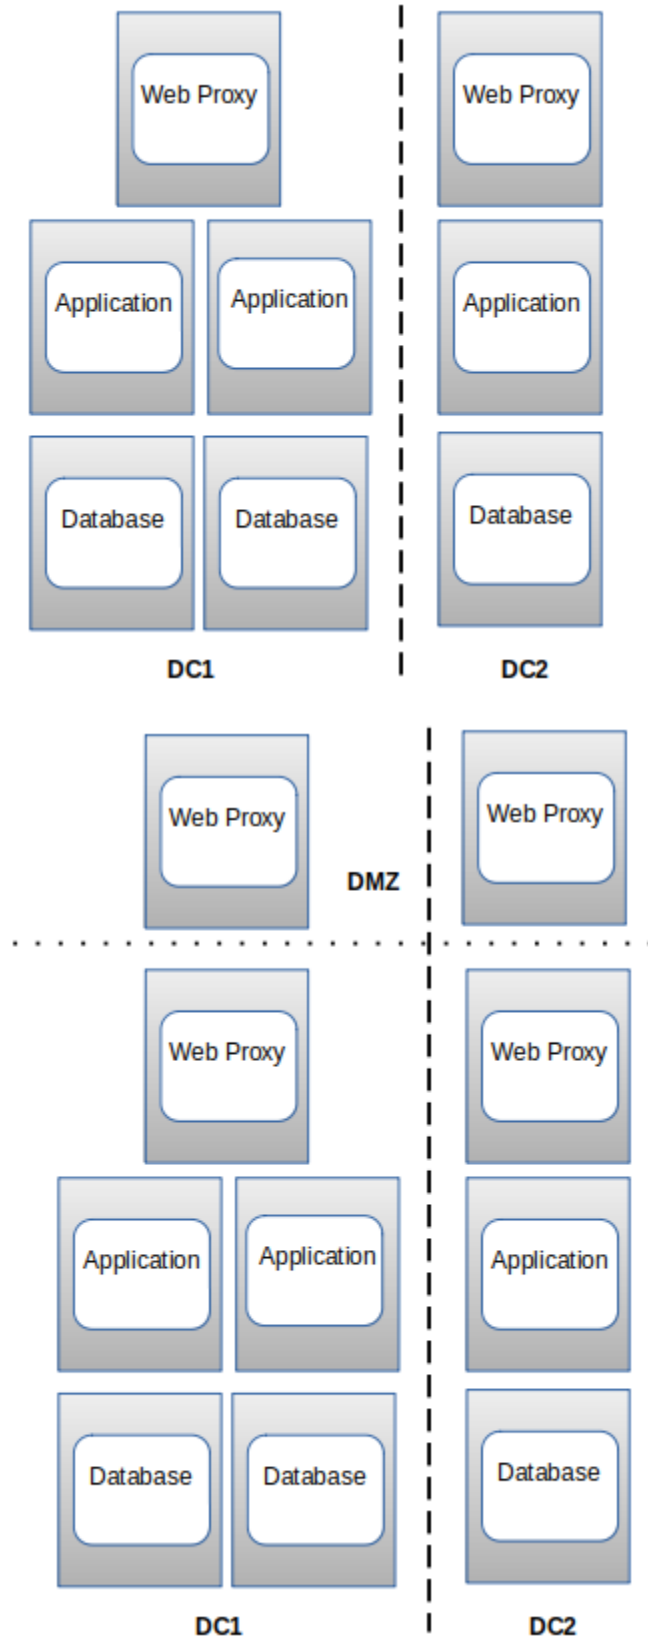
Web Proxy

Web Proxy

Application

Application

Application

Database

Database

Database

DC1

DC2

Web Proxy

DMZ

Web Proxy

Web Proxy

Web Proxy

Application

Application

Application

Database

Database

Database

DC1

DC2